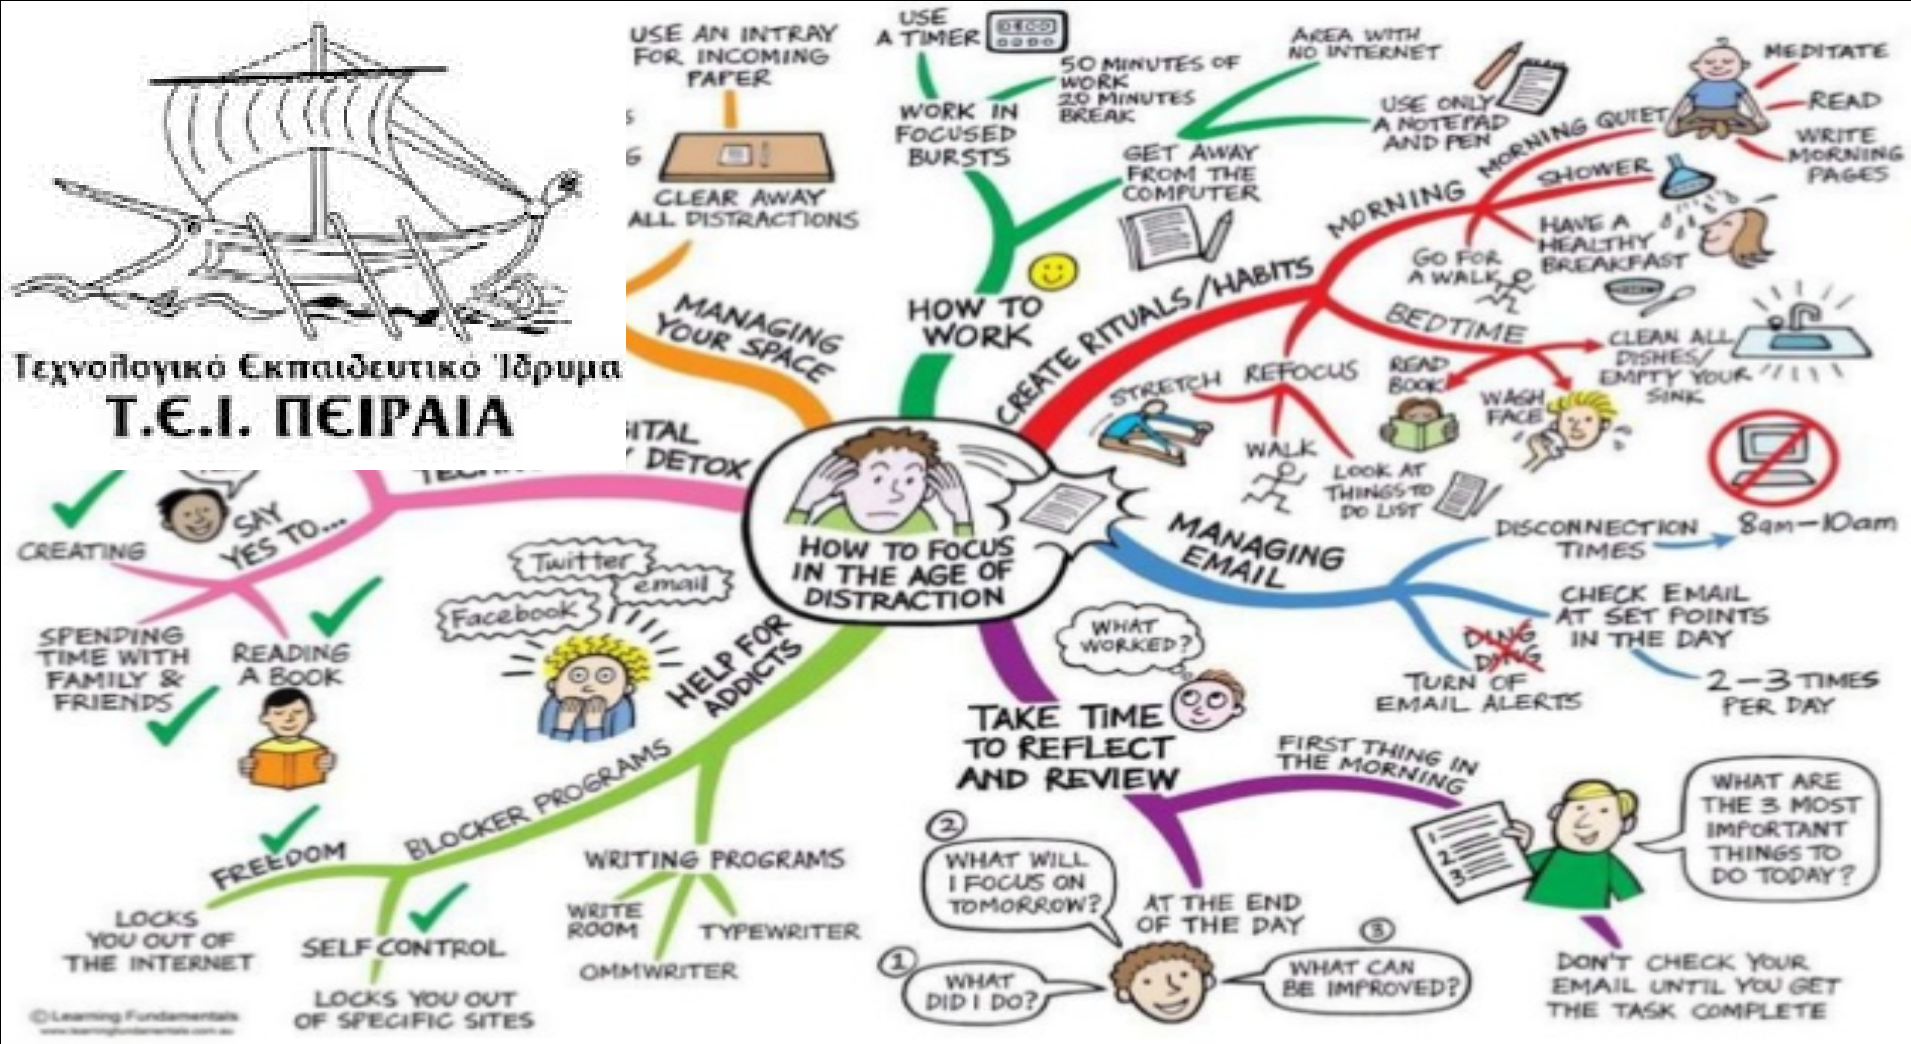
Τεχνολογικό Εκπαιδευτικό Ίδρυμα
Τ.Ε.Ι. ΠΕΙΡΑΙΑ

HOW TO FOCUS IN THE AGE OF DISTRACTION

MANAGING YOUR SPACE
USE AN INTRAY FOR INCOMING PAPER
CLEAR AWAY ALL DISTRACTIONS

HOW TO WORK
USE A TIMER
WORK IN FOCUSED BURSTS
50 MINUTES OF WORK 20 MINUTES BREAK
GET AWAY FROM THE COMPUTER
AREA WITH NO INTERNET
USE ONLY A NOTEPAD AND PEN

CREATE RITUALS/HABITS
MORNING
MORNING QUIET
MEDITATE
READ
WRITE MORNING PAGES
SHOWER
HAVE A HEALTHY BREAKFAST
GO FOR A WALK
BEDTIME
CLEAN ALL DISHES/ EMPTY YOUR SINK
READ BOOK
WASH FACE
REFOCUS
STRETCH
WALK
LOOK AT THINGS TO DO LIST

MANAGING EMAIL
DISCONNECTION TIMES
8am—10am
CHECK EMAIL AT SET POINTS IN THE DAY
2—3 TIMES PER DAY
DING DING
TURN OF EMAIL ALERTS

TAKE TIME TO REFLECT AND REVIEW
WHAT WORKED?
FIRST THING IN THE MORNING
WHAT ARE THE 3 MOST IMPORTANT THINGS TO DO TODAY?
1 2 3
DON'T CHECK YOUR EMAIL UNTIL YOU GET THE TASK COMPLETE
AT THE END OF THE DAY
① WHAT DID I DO?
② WHAT WILL I FOCUS ON TOMORROW?
③ WHAT CAN BE IMPROVED?

HELP FOR ADDICTS
Twitter
email
Facebook
BLOCKER PROGRAMS
FREEDOM
LOCKS YOU OUT OF THE INTERNET
SELF CONTROL
LOCKS YOU OUT OF SPECIFIC SITES
WRITING PROGRAMS
WRITE ROOM
TYPEWRITER
OMMWRITER

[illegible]ITAL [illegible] DETOX
TECH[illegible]
SAY YES TO...
CREATING
SPENDING TIME WITH FAMILY & FRIENDS
READING A BOOK

© Learning Fundamentals